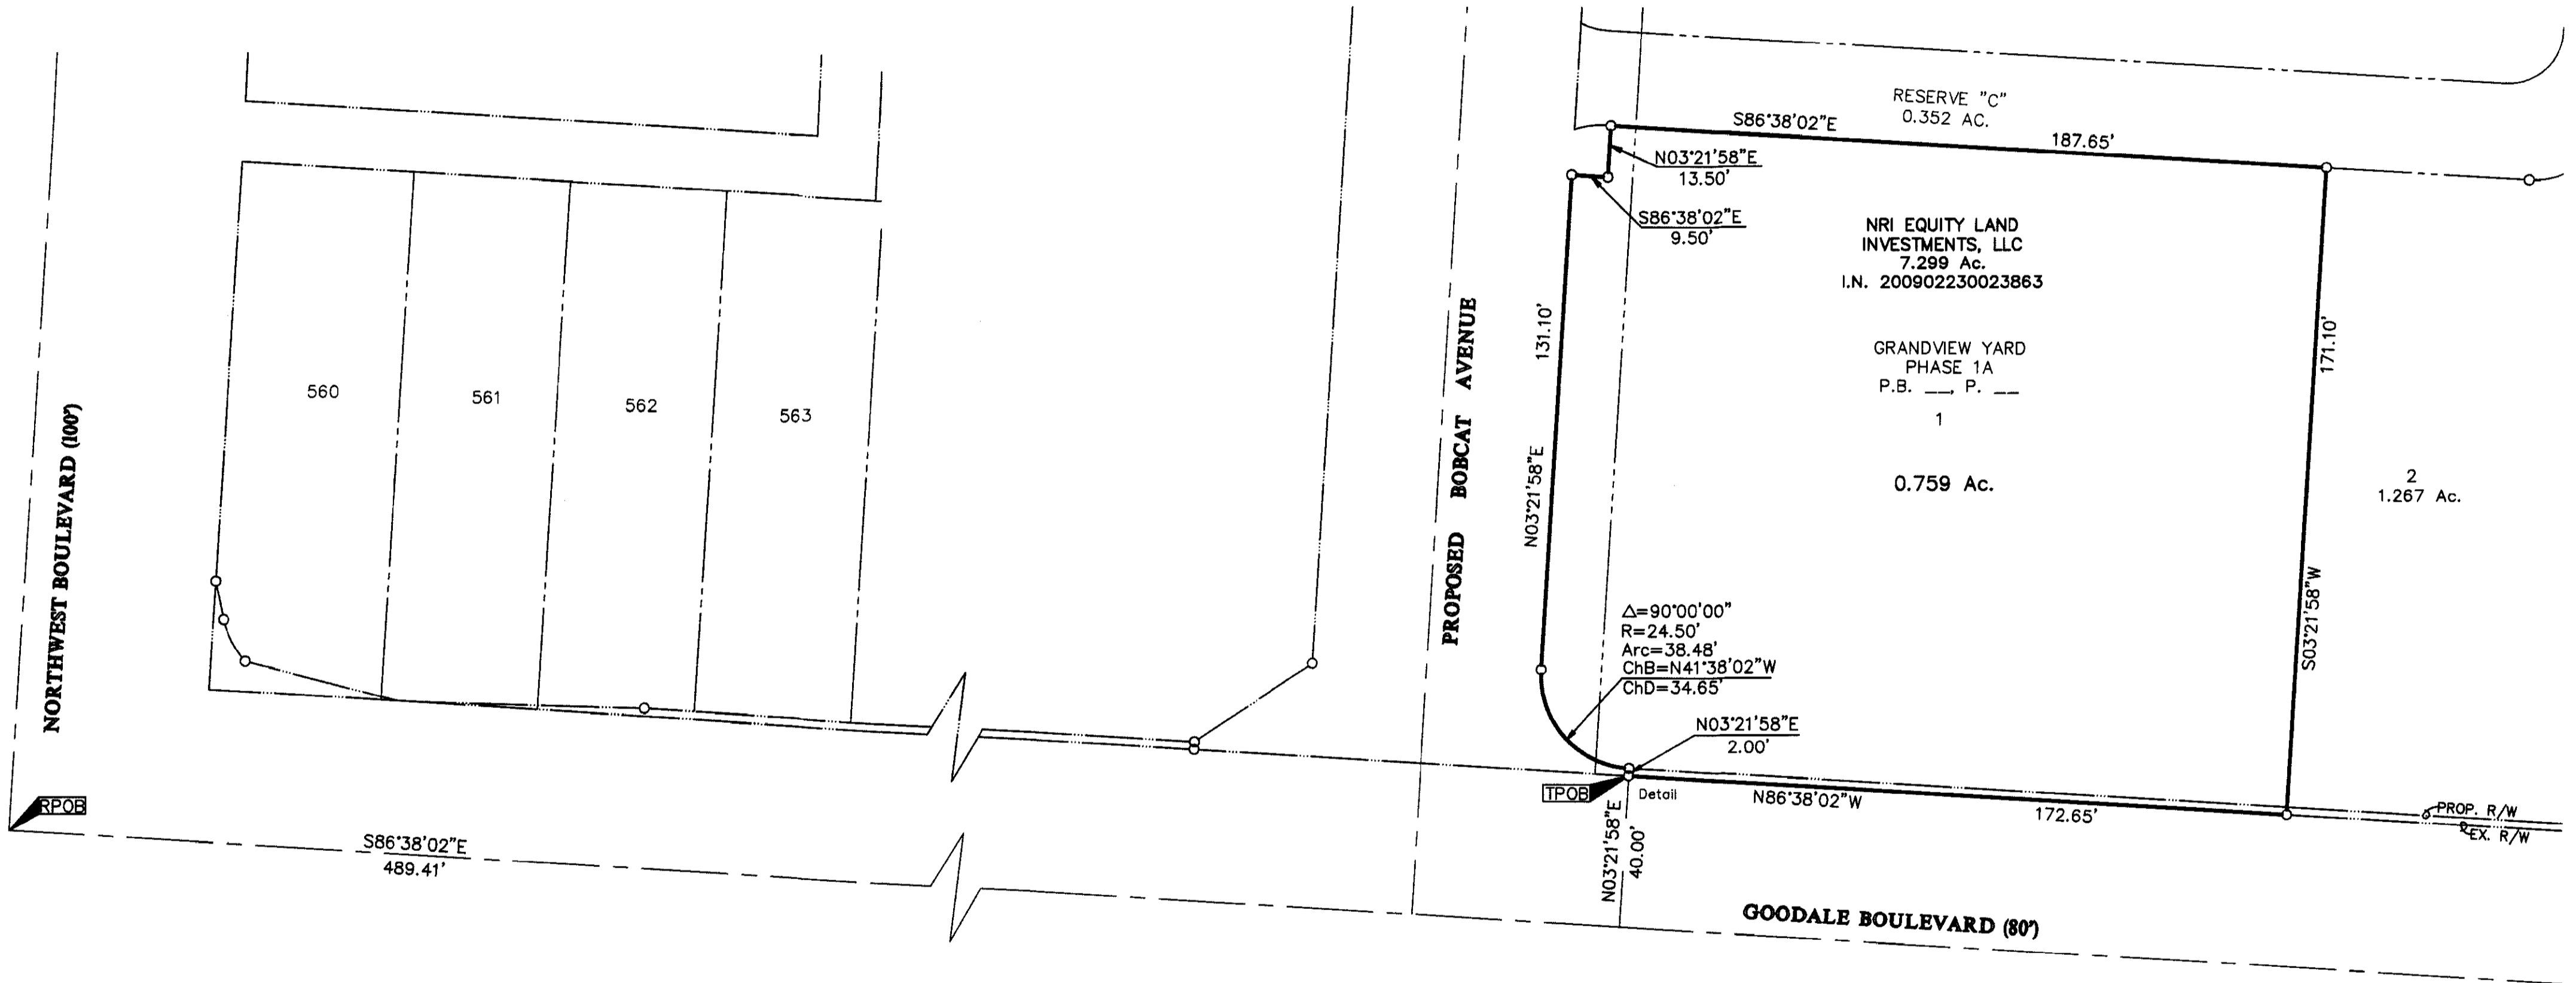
RESERVE "C"
0.352 AC.

S86°38'02"E
187.65'

N03°21'58"E
13.50'

S86°38'02"E
9.50'

NRI EQUITY LAND
INVESTMENTS, LLC
7.299 Ac.
I.N. 200902230023863

GRANDVIEW YARD
PHASE 1A
P.B. __, P. __

1

0.759 Ac.

2
1.267 Ac.

131.10'

N03°21'58"E

171.10'

S03°21'58"W

560

561

562

563

NORTHWEST BOULEVARD (100')

PROPOSED BOBCAT AVENUE

$\Delta$=90°00'00"
R=24.50'
Arc=38.48'
ChB=N41°38'02"W
ChD=34.65'

N03°21'58"E
2.00'

TPOB

Detail

N86°38'02"W
172.65'

PROP. R/W
EX. R/W

N03°21'58"E
40.00'

RPOB

S86°38'02"E
489.41'

GOODALE BOULEVARD (80')